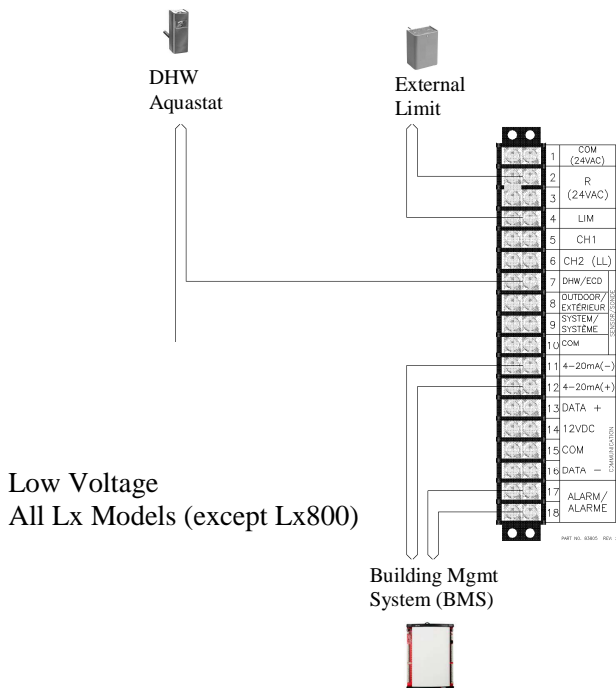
DHW Aquastat

External Limit

| | |
|---|---|
| 1 | COM (24VAC) |
| 2 | R (24VAC) |
| 3 | |
| 4 | LIM |
| 5 | CH1 |
| 6 | CH2 (LL) |
| 7 | DHW/ECD |
| 8 | OUTDOOR/ EXTÉRIEUR |
| 9 | SYSTEM/ SYSTÈME |
| 10 | COM |
| 11 | 4-20mA(-) |
| 12 | 4-20mA(+) |
| 13 | DATA + |
| 14 | 12VDC |
| 15 | COM |
| 16 | DATA - |
| 17 | ALARM/ ALARME |
| 18 | |

SENSOR/SONDE

COMMUNICATION

PART NO. 93805 - REV.

Low Voltage
All Lx Models (except Lx800)

Building Mgmt System (BMS)